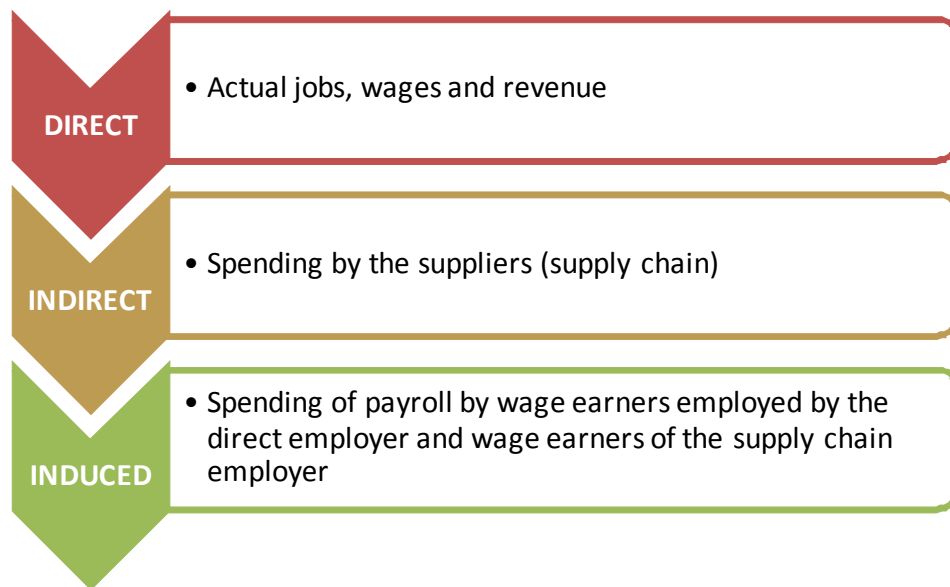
DIRECT

• Actual jobs, wages and revenue

INDIRECT

• Spending by the suppliers (supply chain)

INDUCED

• Spending of payroll by wage earners employed by the direct employer and wage earners of the supply chain employer